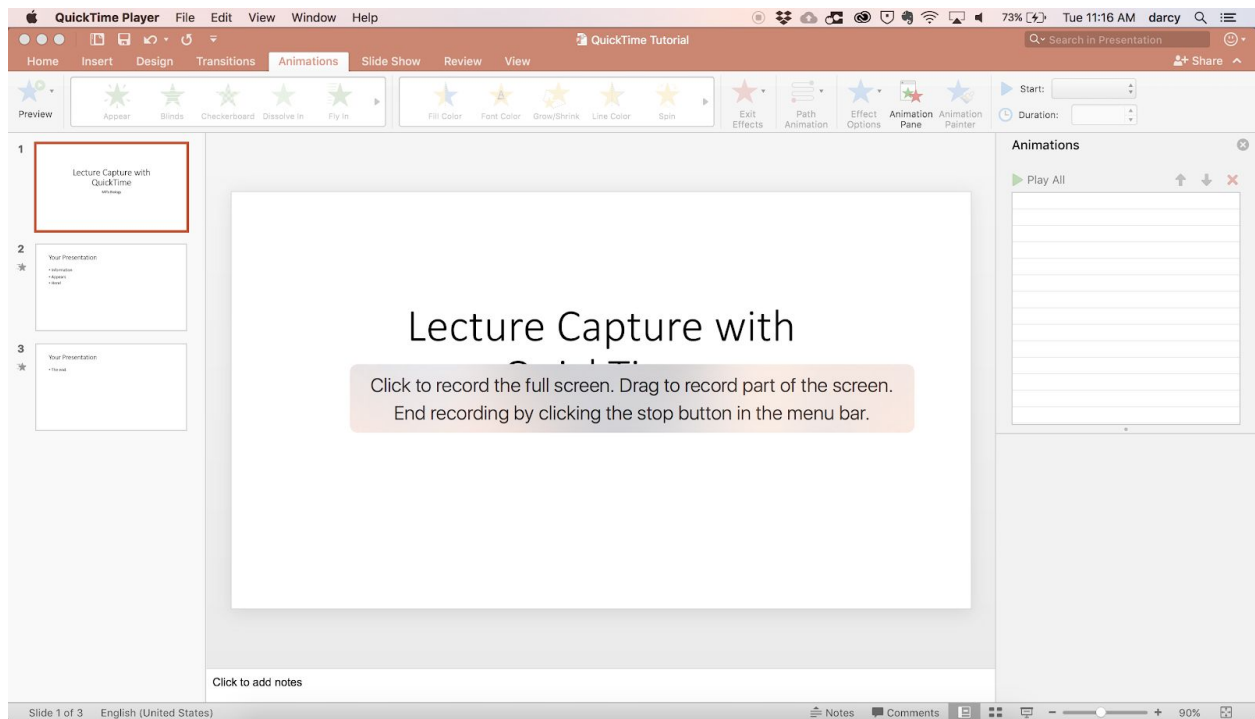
QuickTime Player File Edit View Window Help

73% Tue 11:16 AM darcy

QuickTime Tutorial

Search in Presentation

Home Insert Design Transitions Animations Slide Show Review View

Share

Preview Appear Blinds Checkerboard Dissolve In Fly In Fill Color Font Color Grow/Shrink Line Color Spin Exit Effects Path Animation Effect Options Animation Pane Animation Painter

Start:
Duration:

1
Lecture Capture with QuickTime
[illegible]

2
Your Presentation
• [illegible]
• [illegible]
• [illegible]

3
Your Presentation
• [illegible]

Lecture Capture with
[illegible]

Click to record the full screen. Drag to record part of the screen. End recording by clicking the stop button in the menu bar.

Animations

Play All

Click to add notes

Slide 1 of 3 English (United States)

Notes Comments 90%